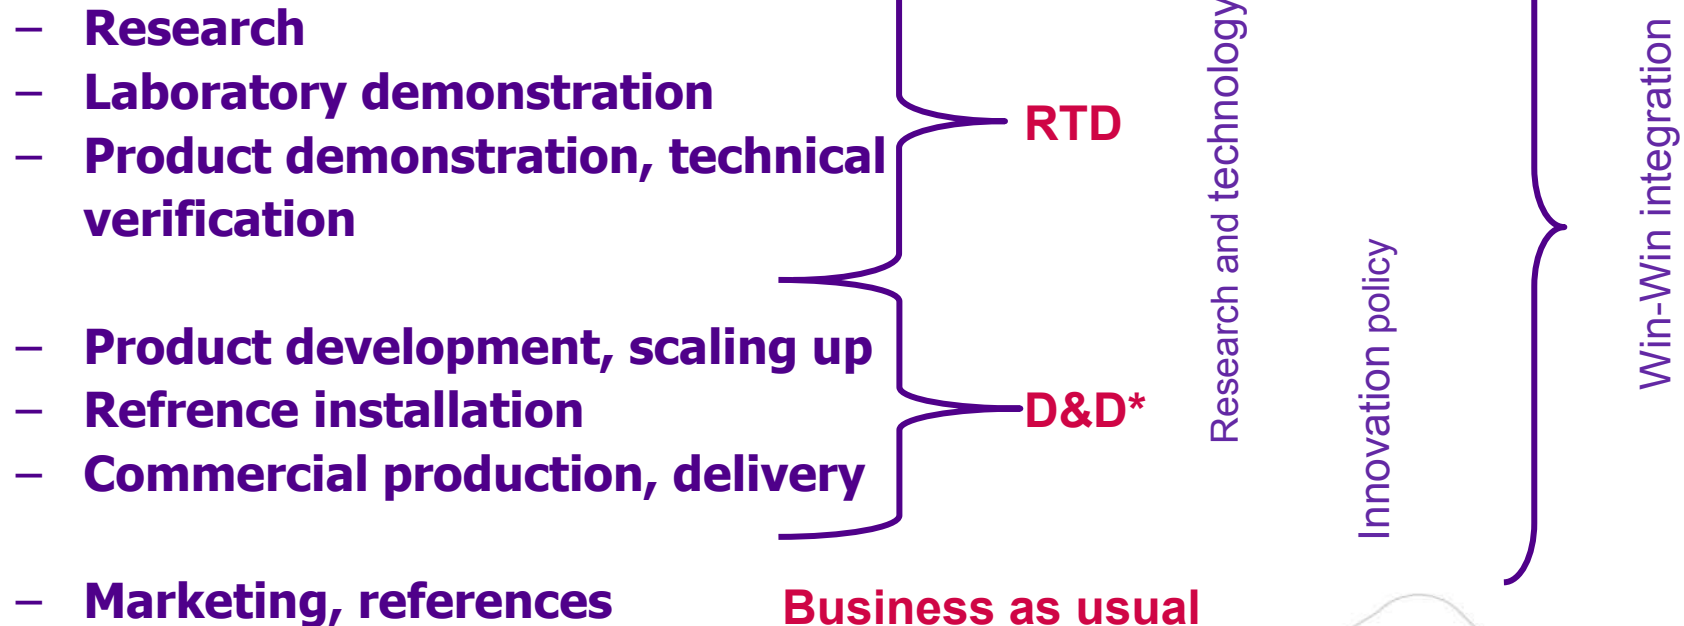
– Research
– Laboratory demonstration
– Product demonstration, technical verification

RTD

– Product development, scaling up
– Refrence installation
– Commercial production, delivery

D&D*

– Marketing, references

Business as usual

Research and technology

Innovation policy

Win-Win integration